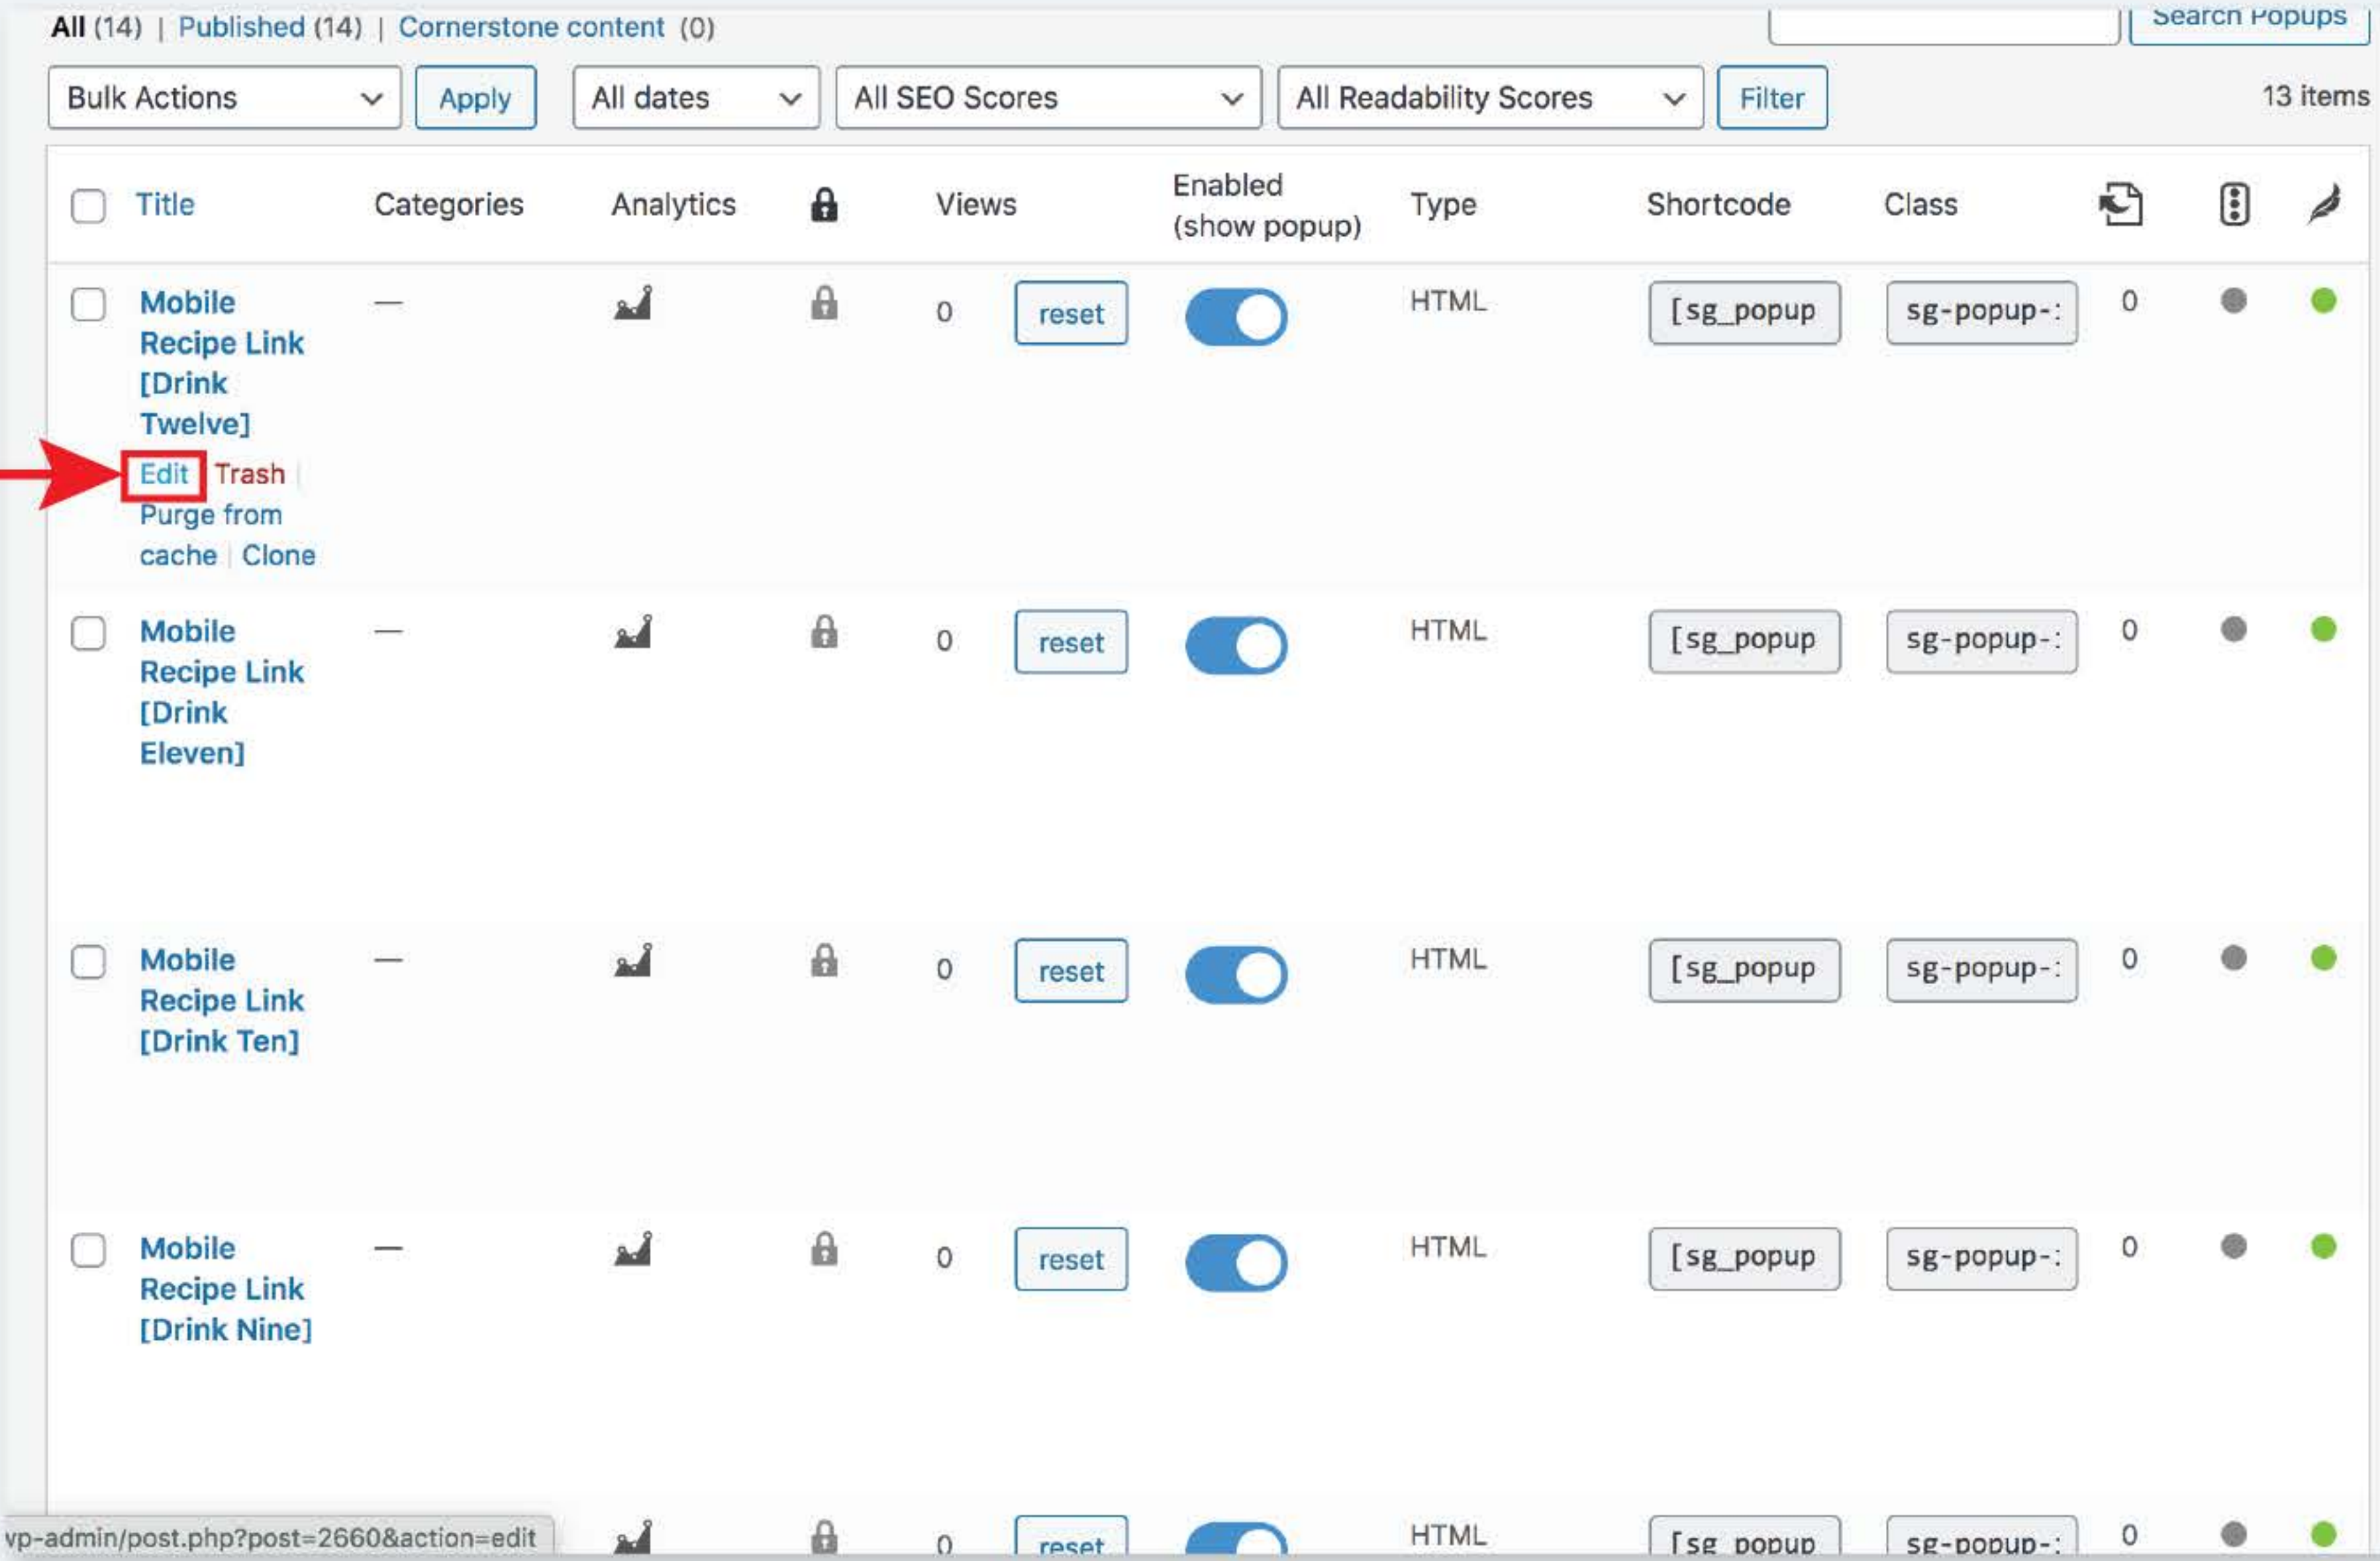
All (14) | Published (14) | Cornerstone content (0)

Search Popups

Bulk Actions | Apply | All dates | All SEO Scores | All Readability Scores | Filter

13 items

| | Title | Categories | Analytics | | Views | | Enabled (show popup) | Type | Shortcode | Class | | | |
|---|---|---|---|---|---|---|---|---|---|---|---|---|---|
| | Mobile Recipe Link [Drink Twelve] Edit \| Trash \| Purge from cache \| Clone | — | | | 0 | reset | | HTML | [sg_popup | sg-popup-: | 0 | | |
| | Mobile Recipe Link [Drink Eleven] | — | | | 0 | reset | | HTML | [sg_popup | sg-popup-: | 0 | | |
| | Mobile Recipe Link [Drink Ten] | — | | | 0 | reset | | HTML | [sg_popup | sg-popup-: | 0 | | |
| | Mobile Recipe Link [Drink Nine] | — | | | 0 | reset | | HTML | [sg_popup | sg-popup-: | 0 | | |
| | | | | | 0 | reset | | HTML | [sg_popup | sg-popup-: | 0 | | |

vp-admin/post.php?post=2660&action=edit